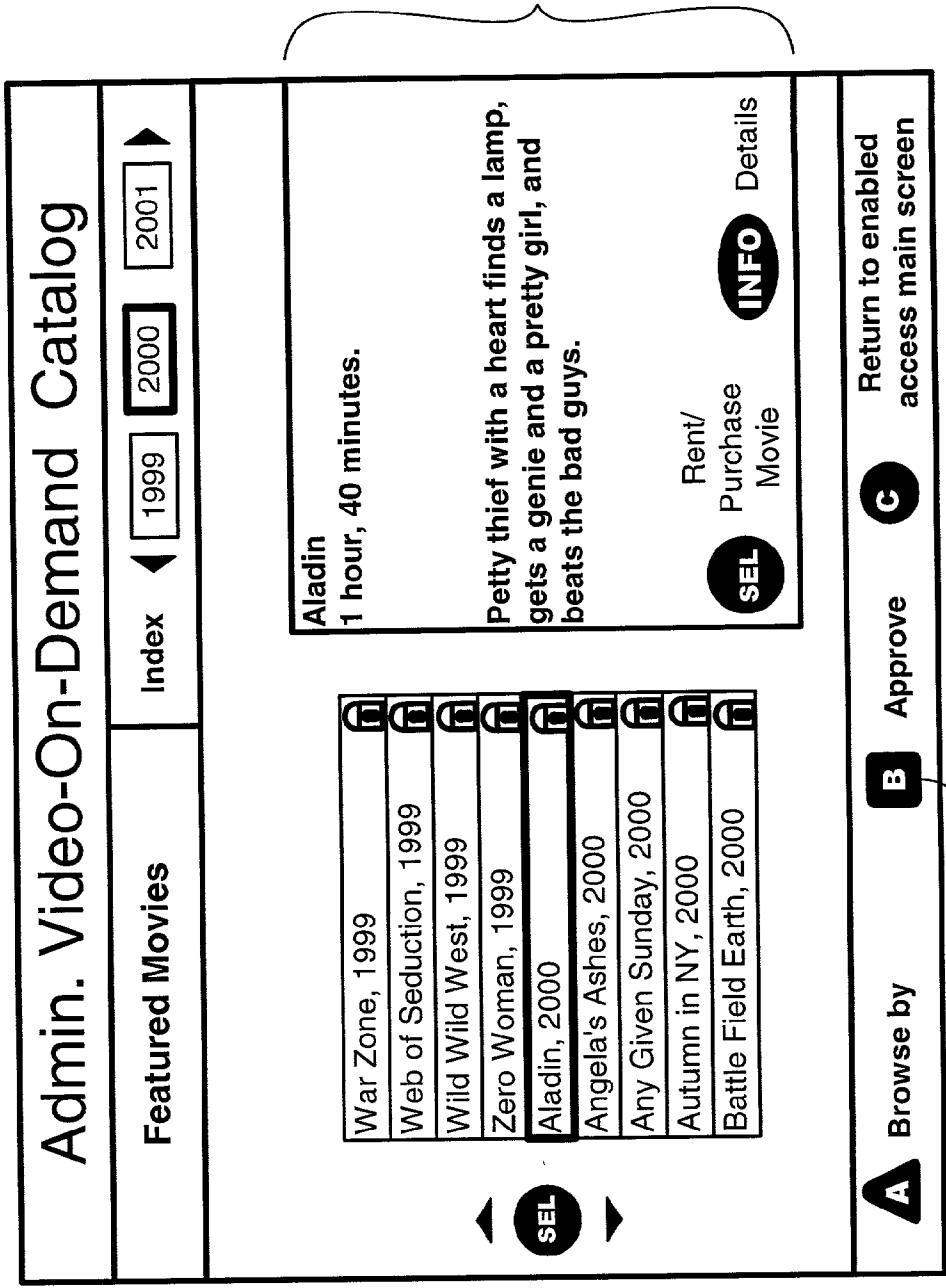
Admin. Video-On-Demand Catalog

Featured Movies

Index 1999 2000 2001

War Zone, 1999
Web of Seduction, 1999
Wild Wild West, 1999
Zero Woman, 1999
Aladin, 2000
Angela's Ashes, 2000
Any Given Sunday, 2000
Autumn in NY, 2000
Battle Field Earth, 2000

SEL

Aladin
1 hour, 40 minutes.

Petty thief with a heart finds a lamp, gets a genie and a pretty girl, and beats the bad guys.

SEL Rent/ Purchase Movie

INFO Details

A Browse by

B Approve

C Return to enabled access main screen